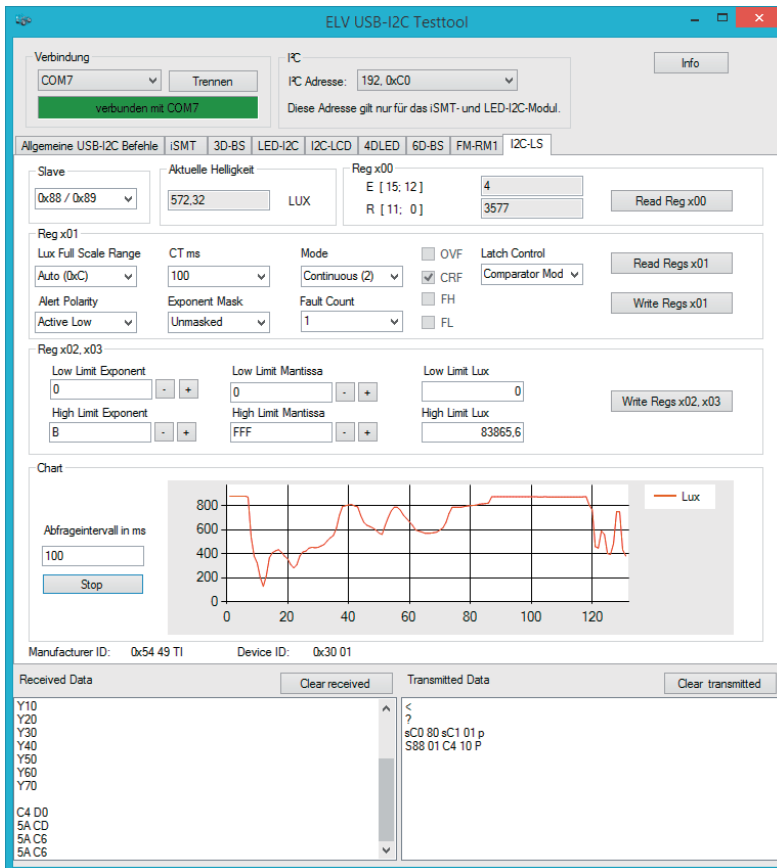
ELV USB-I2C Testtool

Verbindung
COM7
Trennen
verbunden mit COM7

I²C
I²C Adresse: 192, 0xC0
Diese Adresse gilt nur für das iSMT- und LED-I2C-Modul.

Info

Allgemeine USB-I2C Befehle | iSMT | 3D-BS | LED-I2C | I2C-LCD | 4DLED | 6D-BS | FM-RM1 | I2C-LS

Slave
0x88 / 0x89

Aktuelle Helligkeit
572,32
LUX

Reg x00
E [ 15; 12 ]
4
R [ 11; 0 ]
3577
Read Reg x00

Reg x01
Lux Full Scale Range
Auto (0xC)
CT ms
100
Mode
Continuous (2)
OVF
CRF
FH
FL
Latch Control
Comparator Mod
Read Regs x01
Alert Polarity
Active Low
Exponent Mask
Unmasked
Fault Count
1
Write Regs x01

Reg x02, x03
Low Limit Exponent
0
- +
Low Limit Mantissa
0
- +
Low Limit Lux
0
High Limit Exponent
B
- +
High Limit Mantissa
FFF
- +
High Limit Lux
83865,6
Write Regs x02, x03

Chart
Abfrageintervall in ms
100
Stop
800
600
400
200
0
0 20 40 60 80 100 120
Lux

Manufacturer ID: 0x54 49 TI
Device ID: 0x30 01

Received Data
Clear received
Y10
Y20
Y30
Y40
Y50
Y60
Y70

C4 D0
5A CD
5A C6
5A C6

Transmitted Data
Clear transmitted
<
?
sC0 80 sC1 01 p
S88 01 C4 10 P